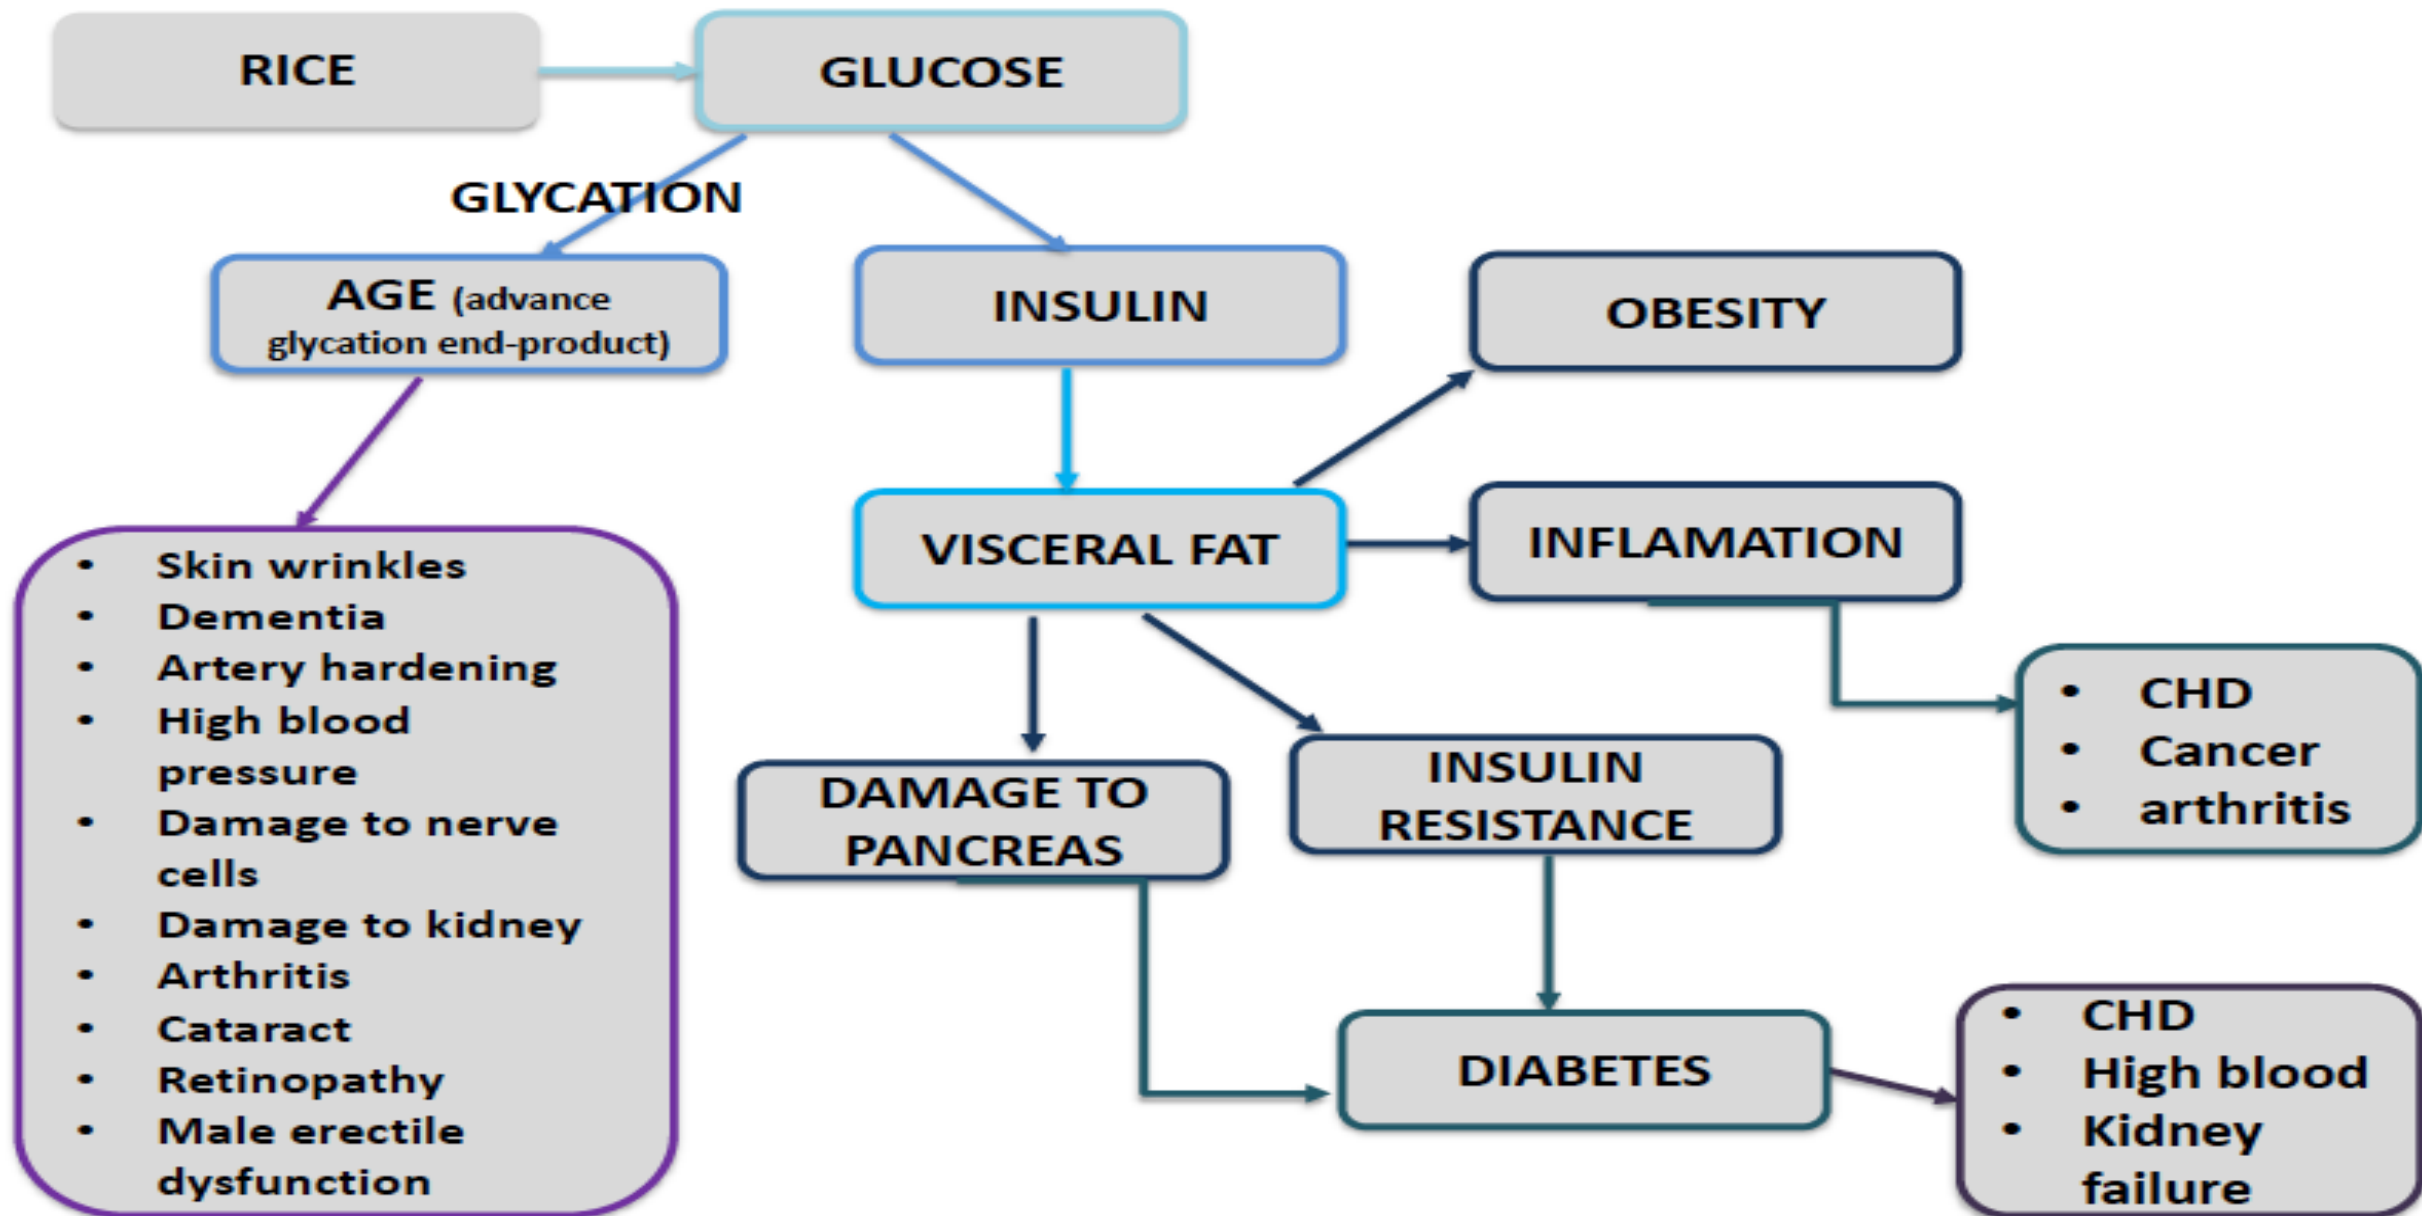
RICE

GLUCOSE

GLYCATION

AGE (advance glycation end-product)

INSULIN

OBESITY

VISCERAL FAT

INFLAMATION

- Skin wrinkles
- Dementia
- Artery hardening
- High blood pressure
- Damage to nerve cells
- Damage to kidney
- Arthritis
- Cataract
- Retinopathy
- Male erectile dysfunction

DAMAGE TO PANCREAS

INSULIN RESISTANCE

- CHD
- Cancer
- arthritis

DIABETES

- CHD
- High blood
- Kidney failure